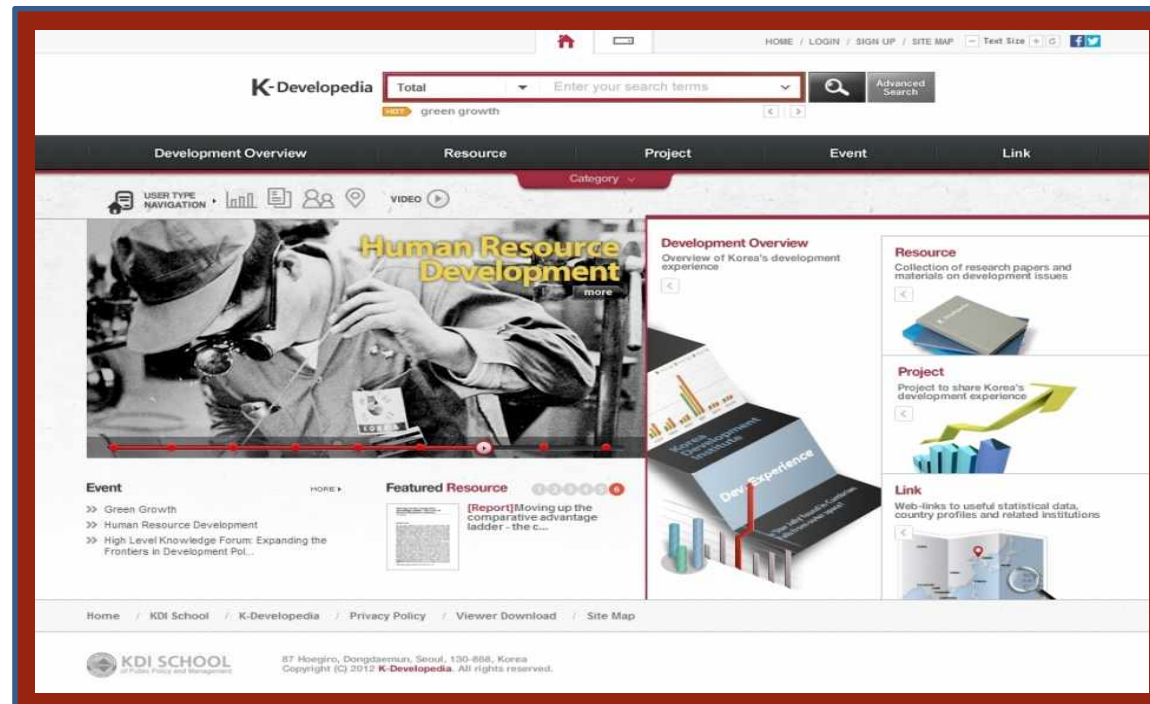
HOME / LOGIN / SIGN UP / SITE MAP Text Size + - f

K-Developedia Total Enter your search terms Advanced Search

HOT green growth

Development Overview Resource Project Event Link

Category

USER TYPE NAVIGATION VIDEO

Human Resource Development

more

Development Overview
Overview of Korea's development experience

Resource
Collection of research papers and materials on development issues

Project
Project to share Korea's development experience

Link
Web-links to useful statistical data, country profiles and related institutions

Korea Development Institute

Dev Experience

Event MORE

>> Green Growth
>> Human Resource Development
>> High Level Knowledge Forum: Expanding the Frontiers in Development Pol...

Featured Resource 6

[Report]Moving up the comparative advantage ladder - the c...

Home / KDI School / K-Developedia / Privacy Policy / Viewer Download / Site Map

KDI SCHOOL of Public Policy and Management

87 Hoegiro, Dongdaemun, Seoul, 130-868, Korea
Copyright (C) 2012 K-Developedia. All rights reserved.